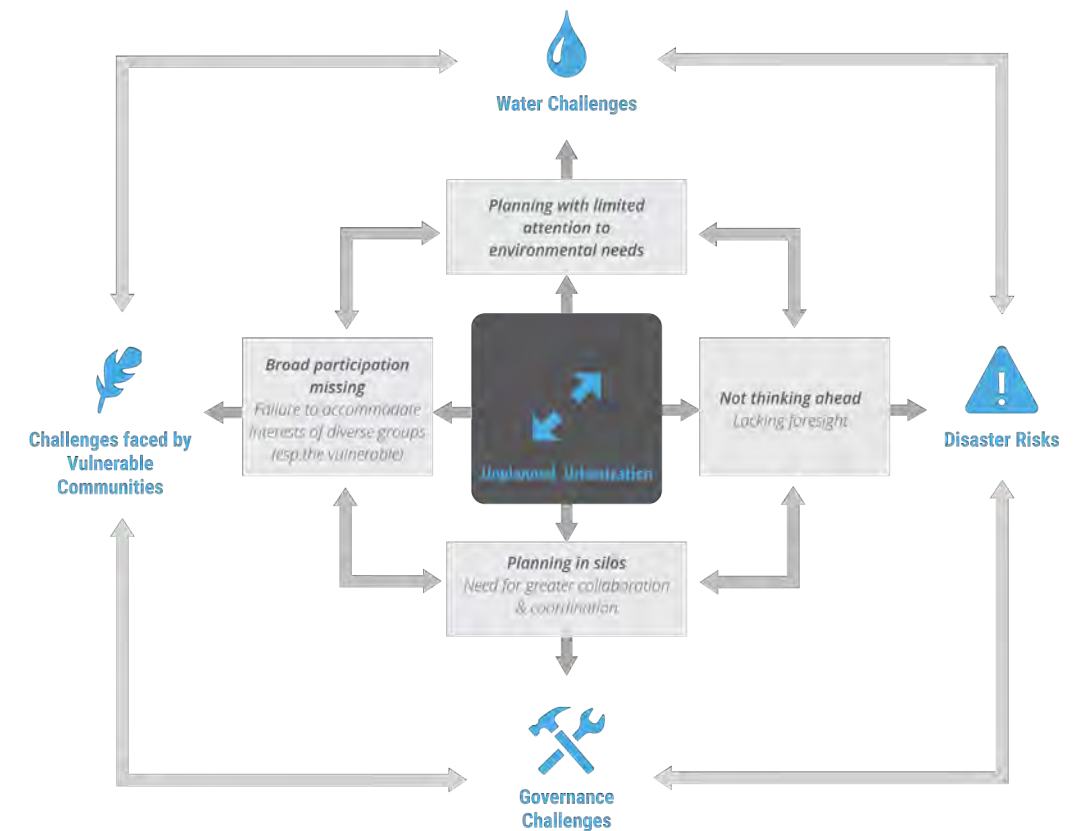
Water Challenges

Planning with limited attention to environmental needs

Broad participation missing
Failure to accommodate interests of diverse groups (esp.the vulnerable)

Unplanned Urbanization

Not thinking ahead
Lacking foresight

Challenges faced by Vulnerable Communities

Disaster Risks

Planning in silos
Need for greater collaboration & coordination.

Governance Challenges